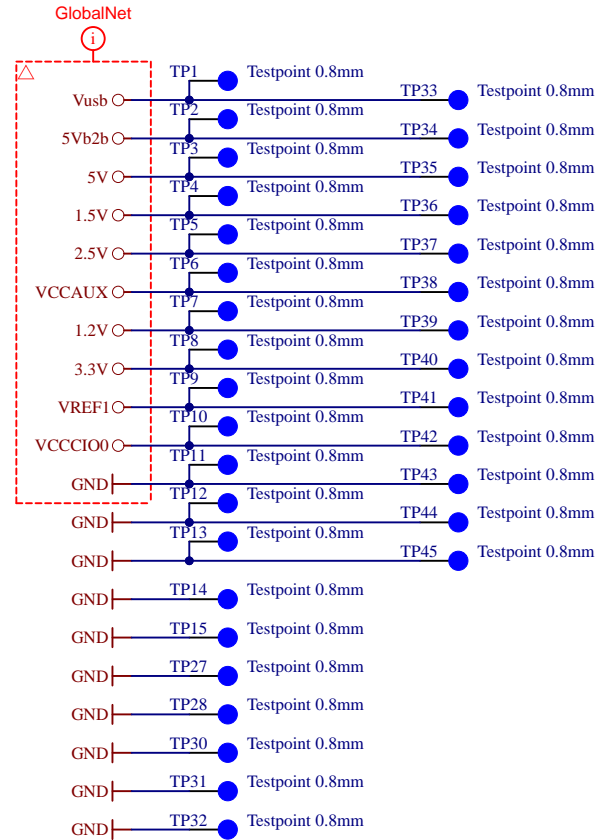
GlobalNet

i

Vusb
5Vb2b
5V
1.5V
2.5V
VCCAUX
1.2V
3.3V
VREF1
VCCCIO0
GND
GND
GND
GND
GND
GND
GND
GND
GND
GND

TP1 Testpoint 0.8mm
TP2 Testpoint 0.8mm
TP3 Testpoint 0.8mm
TP4 Testpoint 0.8mm
TP5 Testpoint 0.8mm
TP6 Testpoint 0.8mm
TP7 Testpoint 0.8mm
TP8 Testpoint 0.8mm
TP9 Testpoint 0.8mm
TP10 Testpoint 0.8mm
TP11 Testpoint 0.8mm
TP12 Testpoint 0.8mm
TP13 Testpoint 0.8mm
TP14 Testpoint 0.8mm
TP15 Testpoint 0.8mm
TP27 Testpoint 0.8mm
TP28 Testpoint 0.8mm
TP30 Testpoint 0.8mm
TP31 Testpoint 0.8mm
TP32 Testpoint 0.8mm

TP33 Testpoint 0.8mm
TP34 Testpoint 0.8mm
TP35 Testpoint 0.8mm
TP36 Testpoint 0.8mm
TP37 Testpoint 0.8mm
TP38 Testpoint 0.8mm
TP39 Testpoint 0.8mm
TP40 Testpoint 0.8mm
TP41 Testpoint 0.8mm
TP42 Testpoint 0.8mm
TP43 Testpoint 0.8mm
TP44 Testpoint 0.8mm
TP45 Testpoint 0.8mm